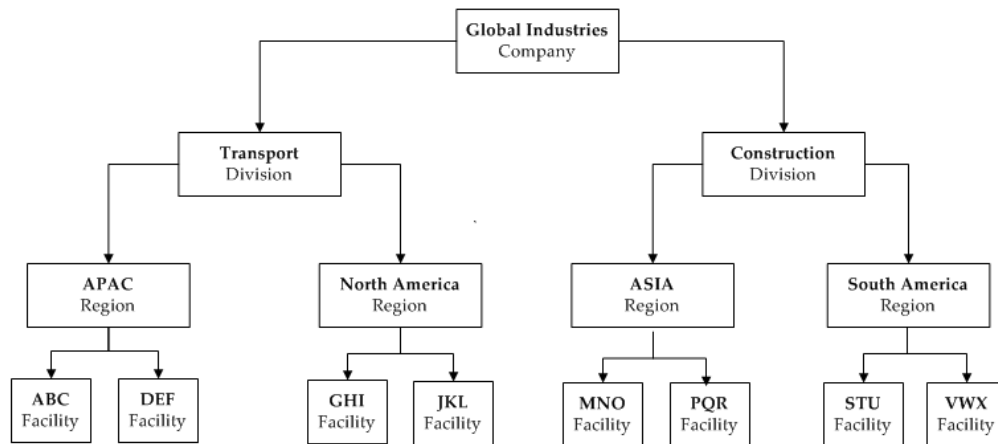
**Global Industries**
Company

**Transport**
Division

**Construction**
Division

**APAC**
Region

**North America**
Region

**ASIA**
Region

**South America**
Region

**ABC**
Facility

**DEF**
Facility

**GHI**
Facility

**JKL**
Facility

**MNO**
Facility

**PQR**
Facility

**STU**
Facility

**VWX**
Facility